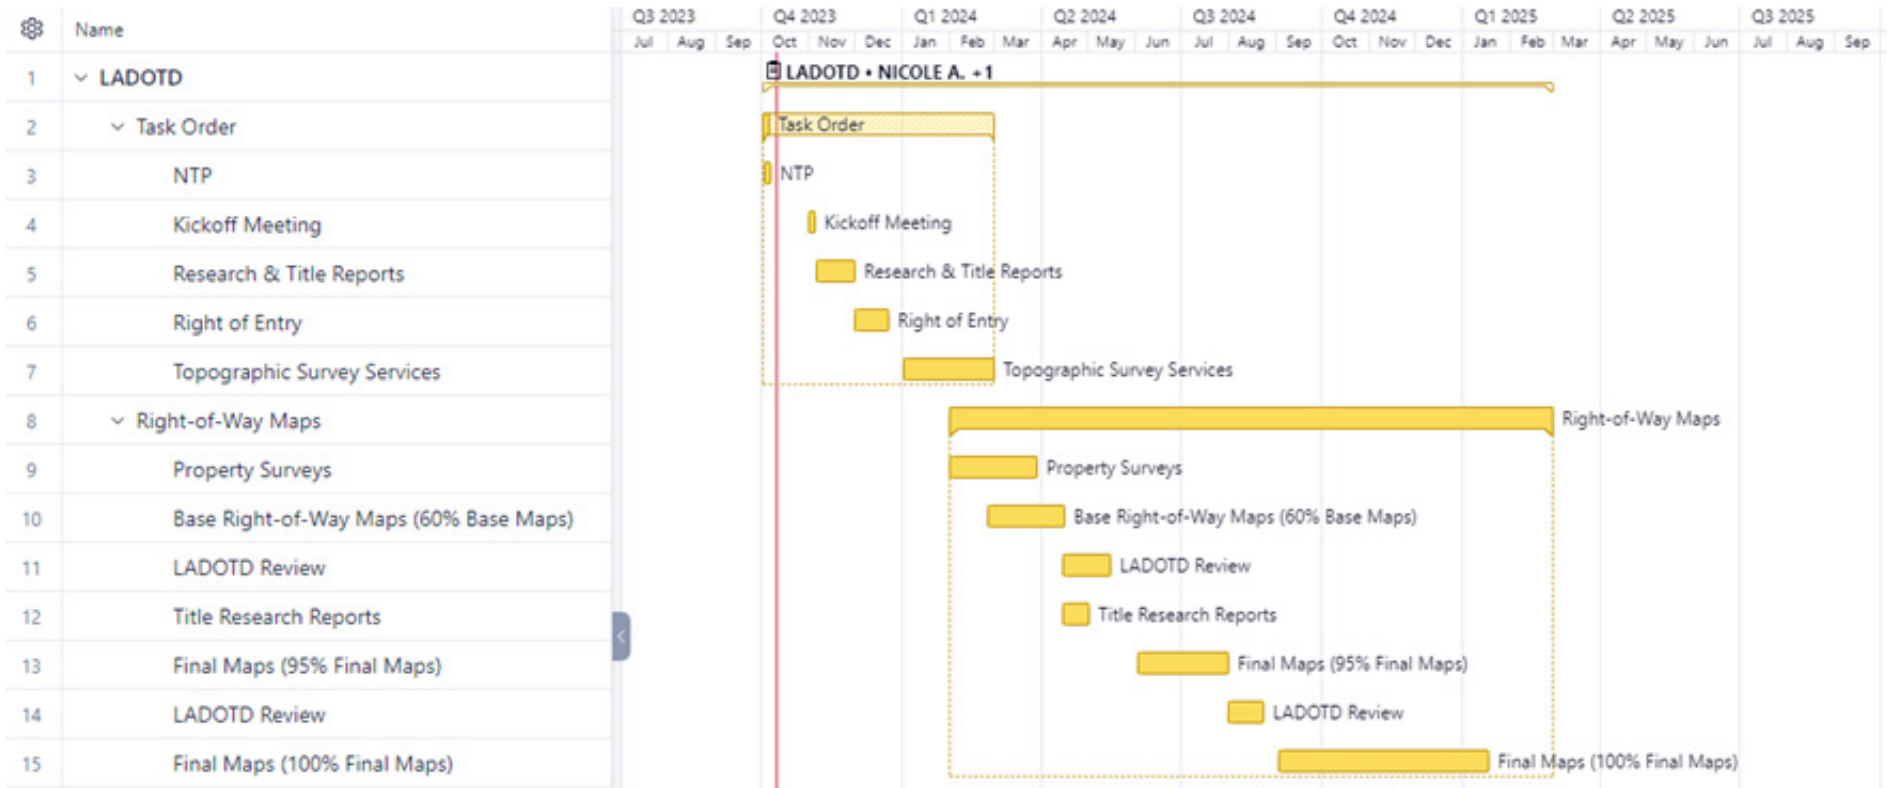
| | Name |
|---|---|
| 1 | LADOTD |
| 2 | Task Order |
| 3 | NTP |
| 4 | Kickoff Meeting |
| 5 | Research & Title Reports |
| 6 | Right of Entry |
| 7 | Topographic Survey Services |
| 8 | Right-of-Way Maps |
| 9 | Property Surveys |
| 10 | Base Right-of-Way Maps (60% Base Maps) |
| 11 | LADOTD Review |
| 12 | Title Research Reports |
| 13 | Final Maps (95% Final Maps) |
| 14 | LADOTD Review |
| 15 | Final Maps (100% Final Maps) |

Q3 2023 Q4 2023 Q1 2024 Q2 2024 Q3 2024 Q4 2024 Q1 2025 Q2 2025 Q3 2025
Jul Aug Sep Oct Nov Dec Jan Feb Mar Apr May Jun Jul Aug Sep Oct Nov Dec Jan Feb Mar Apr May Jun Jul Aug Sep

LADOTD • NICOLE A. +1
Task Order
NTP
Kickoff Meeting
Research & Title Reports
Right of Entry
Topographic Survey Services
Right-of-Way Maps
Property Surveys
Base Right-of-Way Maps (60% Base Maps)
LADOTD Review
Title Research Reports
Final Maps (95% Final Maps)
LADOTD Review
Final Maps (100% Final Maps)